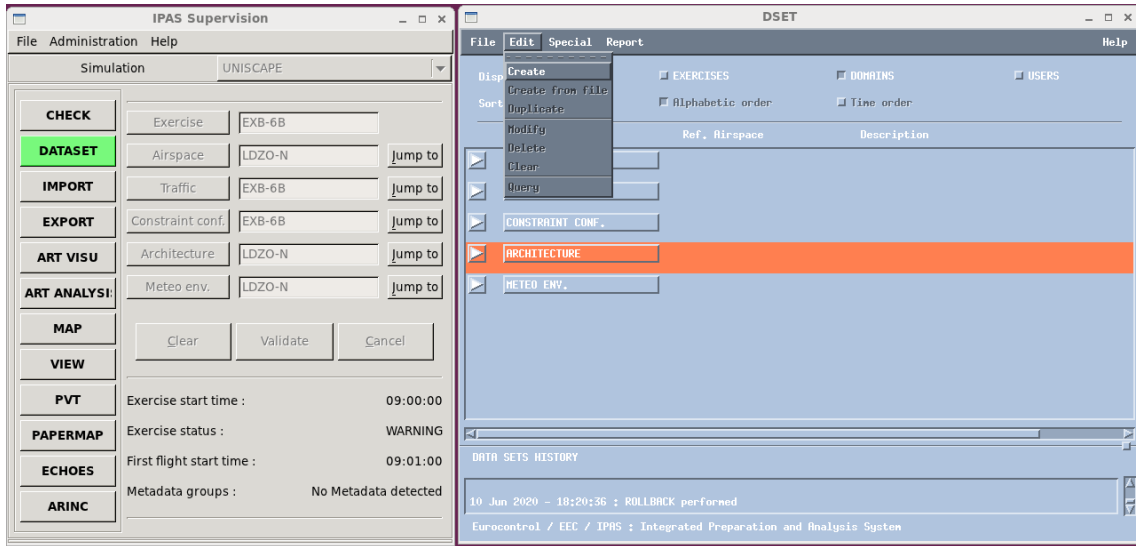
IPAS Supervision
File Administration Help
Simulation UNISCAPE

CHECK
DATASET
IMPORT
EXPORT
ART VISU
ART ANALYSI:
MAP
VIEW
PVT
PAPERMAP
ECHOES
ARINC

Exercise EXB-6B
Airspace LDZO-N Jump to
Traffic EXB-6B Jump to
Constraint conf. EXB-6B Jump to
Architecture LDZO-N Jump to
Meteo env. LDZO-N Jump to

Clear Validate Cancel

Exercise start time : 09:00:00
Exercise status : WARNING
First flight start time : 09:01:00
Metadata groups : No Metadata detected

DSET
File Edit Special Report Help
Create
Create from file
Duplicate
Modify
Delete
Clear
Query
Disp
Sort
EXERCISES
DOMAINS
USERS
Alphabetic order
Time order
Ref. Airspace
Description
CONSTRAINT CONF.
ARCHITECTURE
METEO ENV.

DATA SETS HISTORY
10 Jun 2020 – 18:20:36 : ROLLBACK performed
Eurocontrol / EEC / IPAS : Integrated Preparation and Analysis System